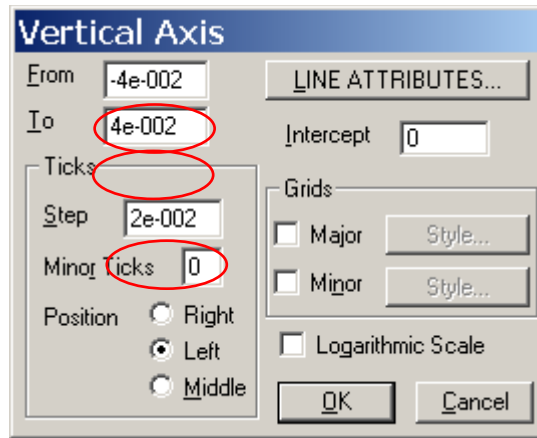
Vertical Axis

From -4e-002

To 4e-002

LINE ATTRIBUTES...

Intercept 0

Ticks

Step 2e-002

Minor Ticks 0

Position

Right

Left

Middle

Grids

Major Style...

Minor Style...

Logarithmic Scale

OK

Cancel